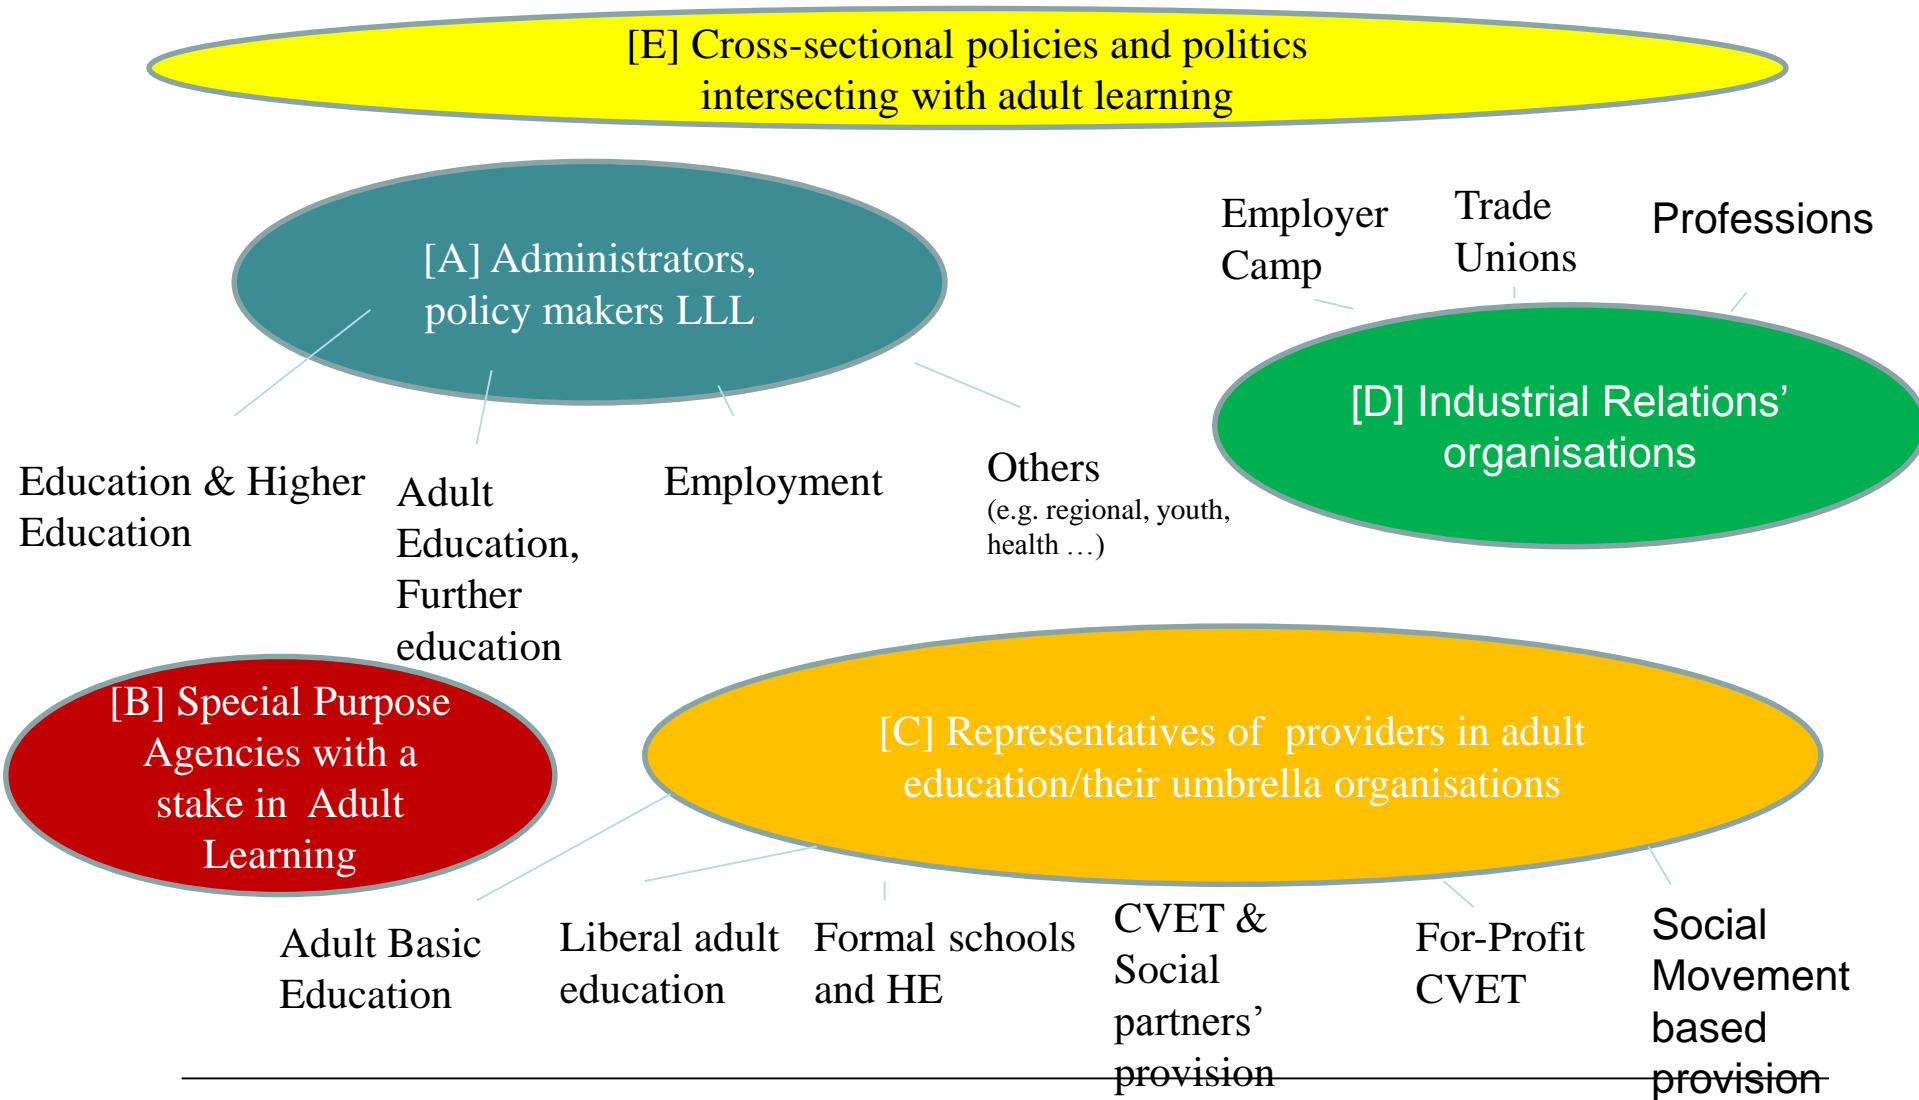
[E] Cross-sectional policies and politics intersecting with adult learning

[A] Administrators, policy makers LLL

Employer Camp

Trade Unions

Professions

[D] Industrial Relations' organisations

Education & Higher Education

Adult Education, Further education

Employment

Others
(e.g. regional, youth, health …)

[B] Special Purpose Agencies with a stake in Adult Learning

[C] Representatives of providers in adult education/their umbrella organisations

Adult Basic Education

Liberal adult education

Formal schools and HE

CVET & Social partners' provision

For-Profit CVET

Social Movement based provision